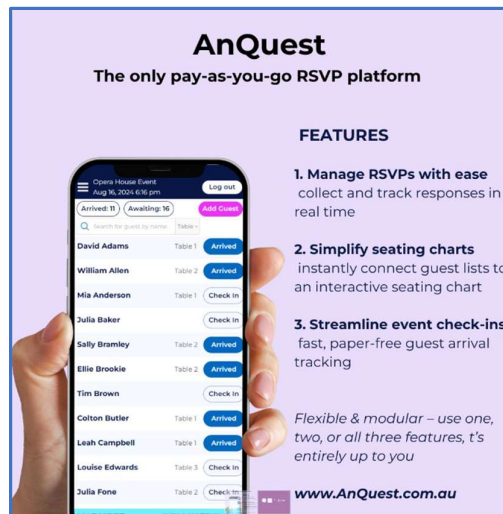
AnQuest
The only pay-as-you-go RSVP platform

Opera House Event
Aug 16, 2024 6:16 pm
Log out
Arrived: 11
Awaiting: 16
Add Guest
Search for guest by name
Table

| | | |
|---|---|---|
| David Adams | Table 1 | Arrived |
| William Allen | Table 2 | Arrived |
| Mia Anderson | Table 1 | Check In |
| Julia Baker | | Check In |
| Sally Bramley | Table 2 | Arrived |
| Ellie Brookie | Table 2 | Arrived |
| Tim Brown | | Check In |
| Colton Butler | Table 1 | Arrived |
| Leah Campbell | Table 1 | Arrived |
| Louise Edwards | Table 3 | Check In |
| Julia Fone | Table 2 | Check In |

FEATURES

1. Manage RSVPs with ease
collect and track responses in real time

2. Simplify seating charts
instantly connect guest lists to an interactive seating chart

3. Streamline event check-ins
fast, paper-free guest arrival tracking

Flexible & modular – use one, two, or all three features, t's entirely up to you

www.AnQuest.com.au